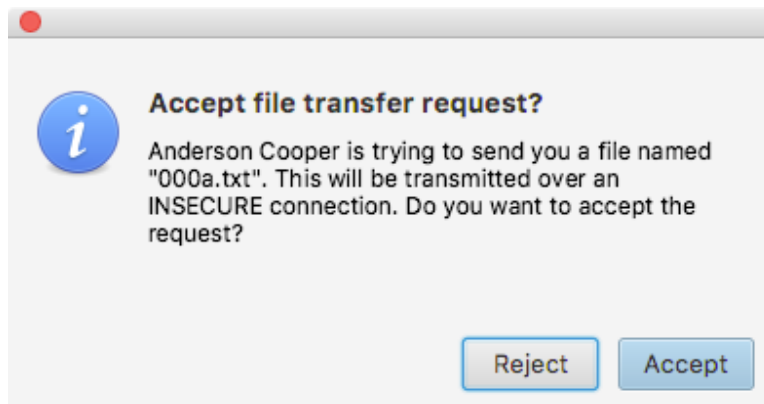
i

Accept file transfer request?

Anderson Cooper is trying to send you a file named "000a.txt". This will be transmitted over an INSECURE connection. Do you want to accept the request?

Reject Accept